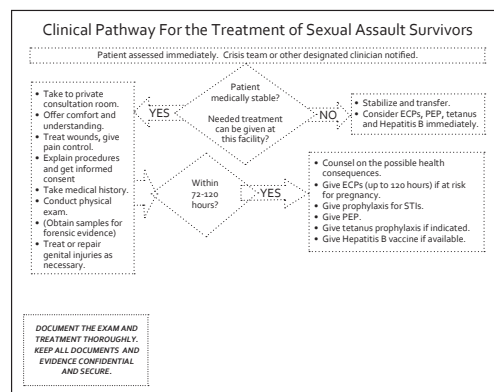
Clinical Pathway For the Treatment of Sexual Assault Survivors

Patient assessed immediately. Crisis team or other designated clinician notified.

Patient medically stable?

Needed treatment can be given at this facility?

YES

NO

- Stabilize and transfer.
- Consider ECPs, PEP, tetanus and Hepatitis B immediately.

- Take to private consultation room.
- Offer comfort and understanding.
- Treat wounds, give pain control.
- Explain procedures and get informed consent
- Take medical history.
- Conduct physical exam.
- (Obtain samples for forensic evidence)
- Treat or repair genital injuries as necessary.

Within 72-120 hours?

YES

- Counsel on the possible health consequences.
- Give ECPs (up to 120 hours) if at risk for pregnancy.
- Give prophylaxis for STIs.
- Give PEP.
- Give tetanus prophylaxis if indicated.
- Give Hepatitis B vaccine if available.

DOCUMENT THE EXAM AND TREATMENT THOROUGHLY. KEEP ALL DOCUMENTS AND EVIDENCE CONFIDENTIAL AND SECURE.